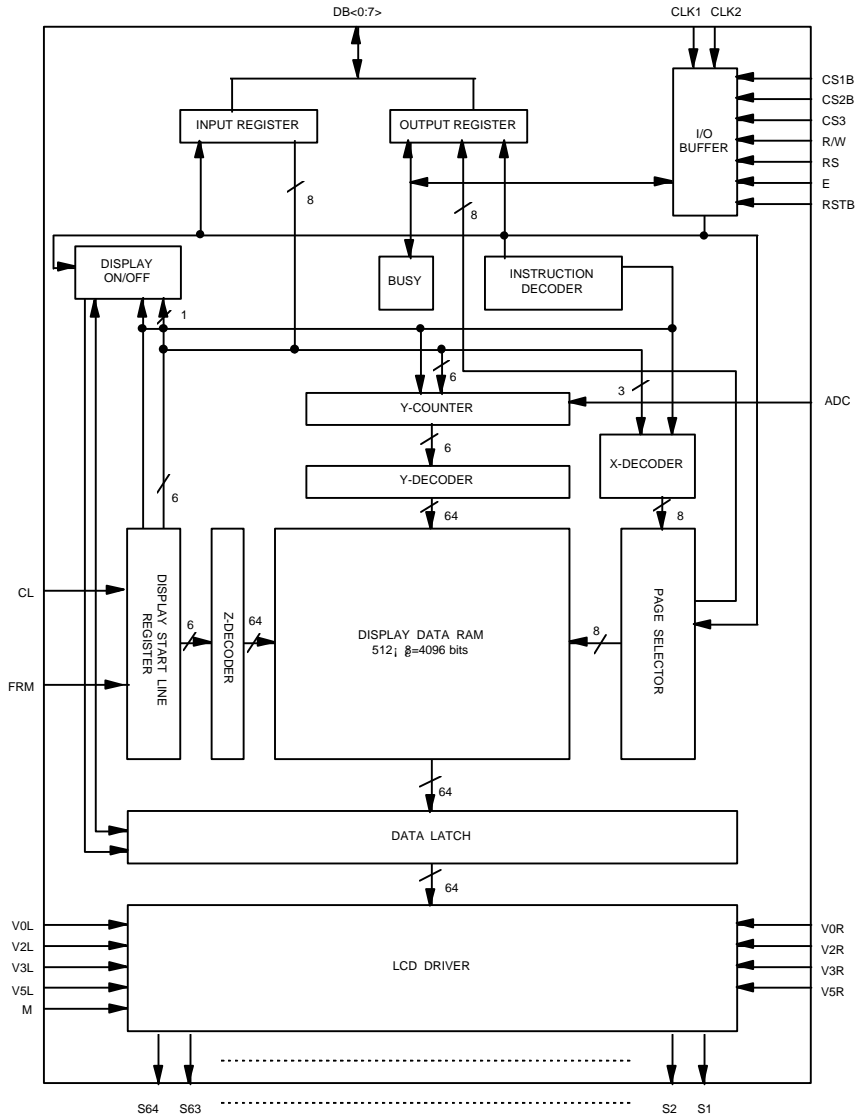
DB<0:7>

CLK1 CLK2

INPUT REGISTER

OUTPUT REGISTER

I/O BUFFER

CS1B
CS2B
CS3
R/W
RS
E
RSTB

8

8

DISPLAY ON/OFF

BUSY

INSTRUCTION DECODER

1

6

3

Y-COUNTER

ADC

6

Y-DECODER

X-DECODER

6

64

8

CL

DISPLAY START LINE REGISTER

6

Z-DECODER

64

DISPLAY DATA RAM
512¡ ß=4096 bits

8

PAGE SELECTOR

FRM

64

DATA LATCH

64

V0L
V2L
V3L
V5L
M

LCD DRIVER

V0R
V2R
V3R
V5R

S64 S63

S2 S1